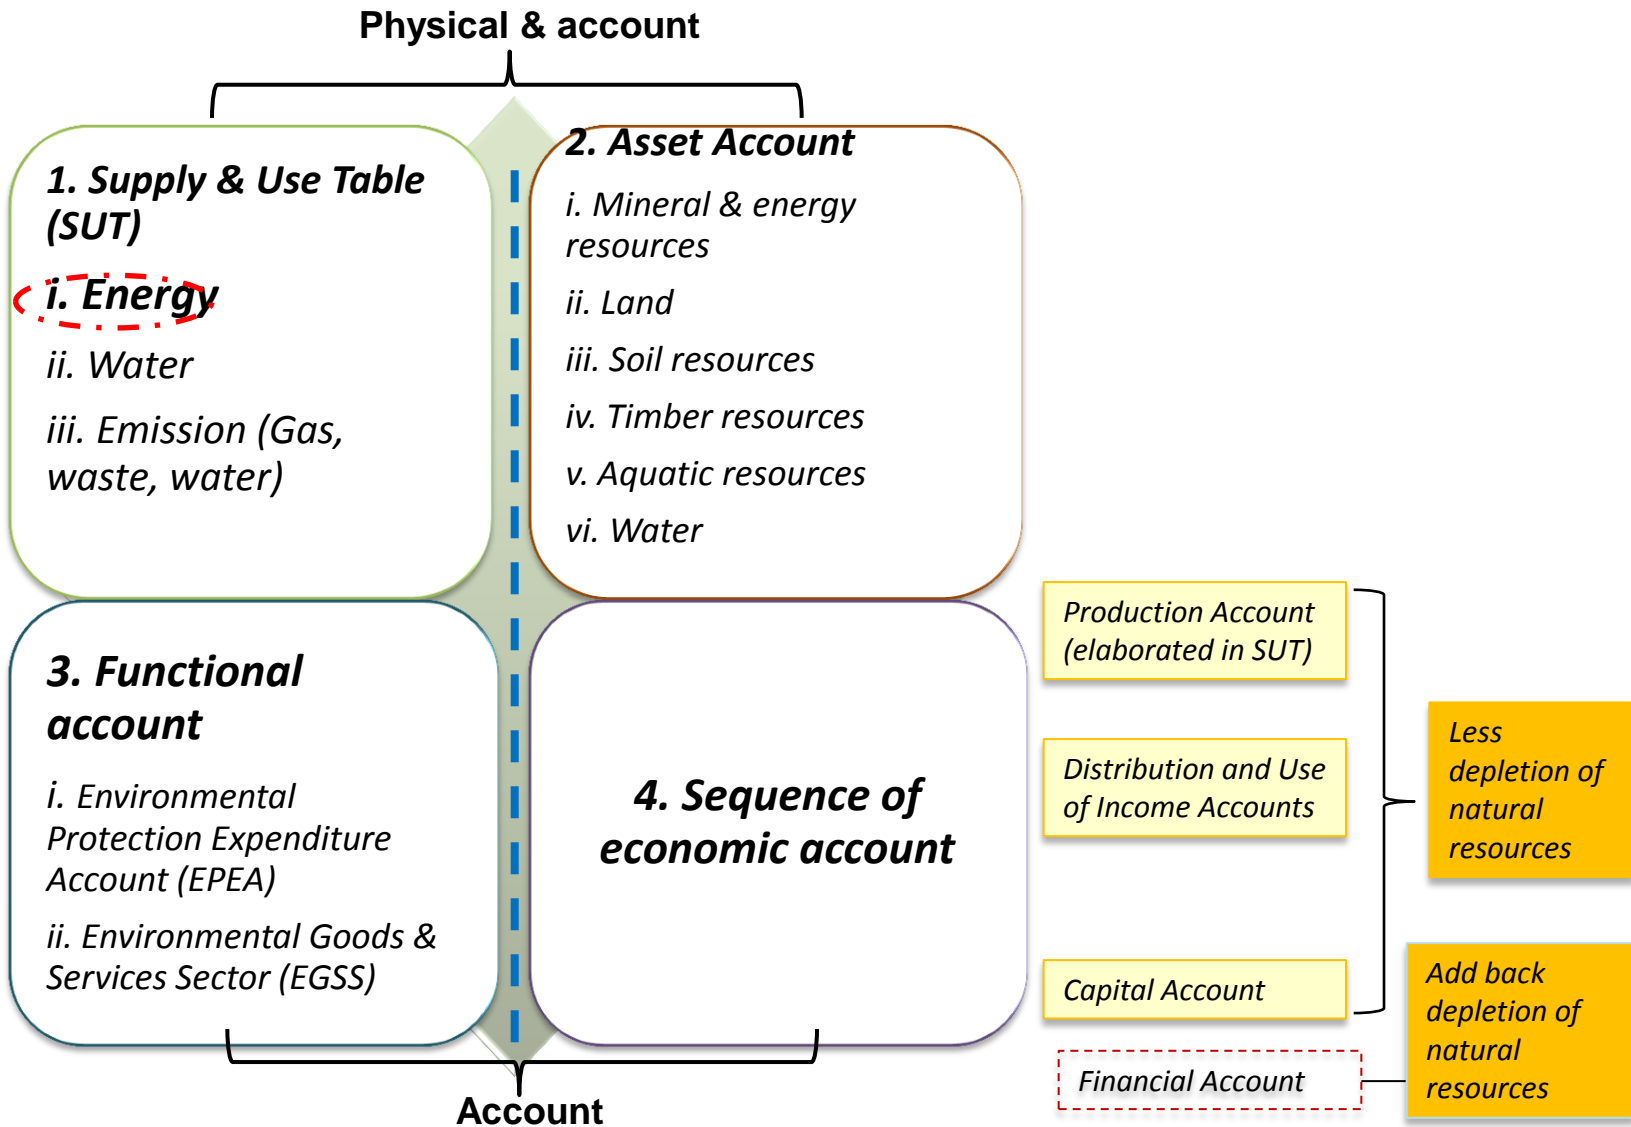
Physical & account

1. Supply & Use Table (SUT)

i. Energy

ii. Water

iii. Emission (Gas, waste, water)

2. Asset Account

i. Mineral & energy resources

ii. Land

iii. Soil resources

iv. Timber resources

v. Aquatic resources

vi. Water

3. Functional account

i. Environmental Protection Expenditure Account (EPEA)

ii. Environmental Goods & Services Sector (EGSS)

4. Sequence of economic account

Account

Production Account (elaborated in SUT)

Distribution and Use of Income Accounts

Capital Account

Financial Account

Less depletion of natural resources

Add back depletion of natural resources